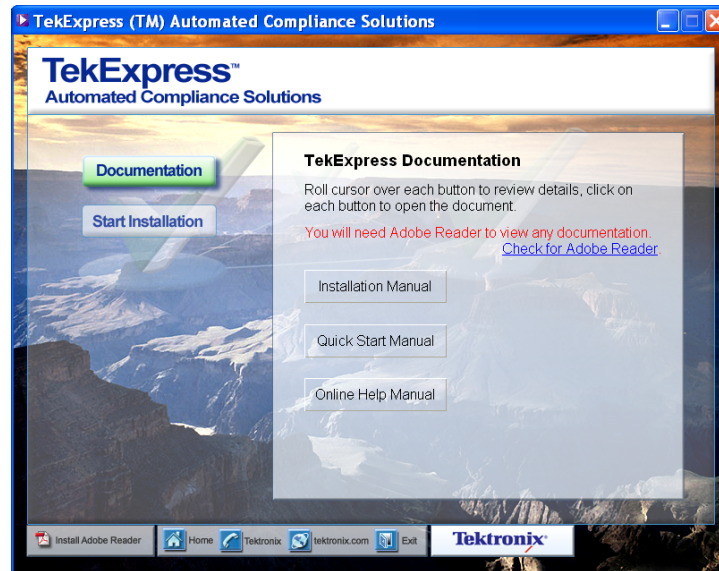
TekExpress (TM) Automated Compliance Solutions

TekExpress™
Automated Compliance Solutions

Documentation

Start Installation

TekExpress Documentation

Roll cursor over each button to review details, click on each button to open the document.

You will need Adobe Reader to view any documentation.
Check for Adobe Reader.

Installation Manual

Quick Start Manual

Online Help Manual

Install Adobe Reader

Home

Tektronix

tektronix.com

Exit

Tektronix